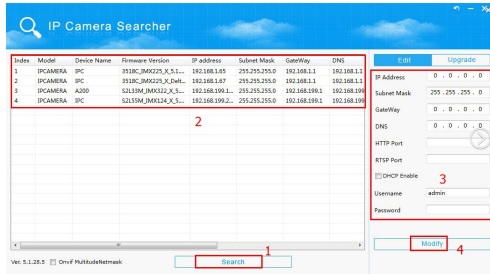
IP Camera Searcher

| Index | Model | Device Name | Firmware Version | IP address | Subnet Mask | GateWay | DNS |
|---|---|---|---|---|---|---|---|
| 1 | IPCAMERA | IPC | 3518C_IMX225_X_5.1... | 192.168.1.65 | 255.255.255.0 | 192.168.1.1 | 192.168.1.1 |
| 2 | IPCAMERA | IPC | 3518C_IMX225_X_Delt... | 192.168.1.67 | 255.255.255.0 | 192.168.1.1 | 192.168.1.1 |
| 3 | IPCAMERA | A200 | S2L33M_IMX322_X_5... | 192.168.199.1... | 255.255.255.0 | 192.168.199.1 | 192.168.199 |
| 4 | IPCAMERA | IPC | S2L55M_IMX322_X_5... | 192.168.199.2... | 255.255.255.0 | 192.168.199.1 | 192.168.199 |

2

Ver. 5.1.26.5 Onvif MultitudeNetmask

Search
1

Edit
Upgrade

IP Address 0 . 0 . 0 . 0
Subnet Mask 255 . 255 . 255 . 0
GateWay 0 . 0 . 0 . 0
DNS 0 . 0 . 0 . 0
HTTP Port
RTSP Port
DHCP Enable
3
Username admin
Password

Modify
4